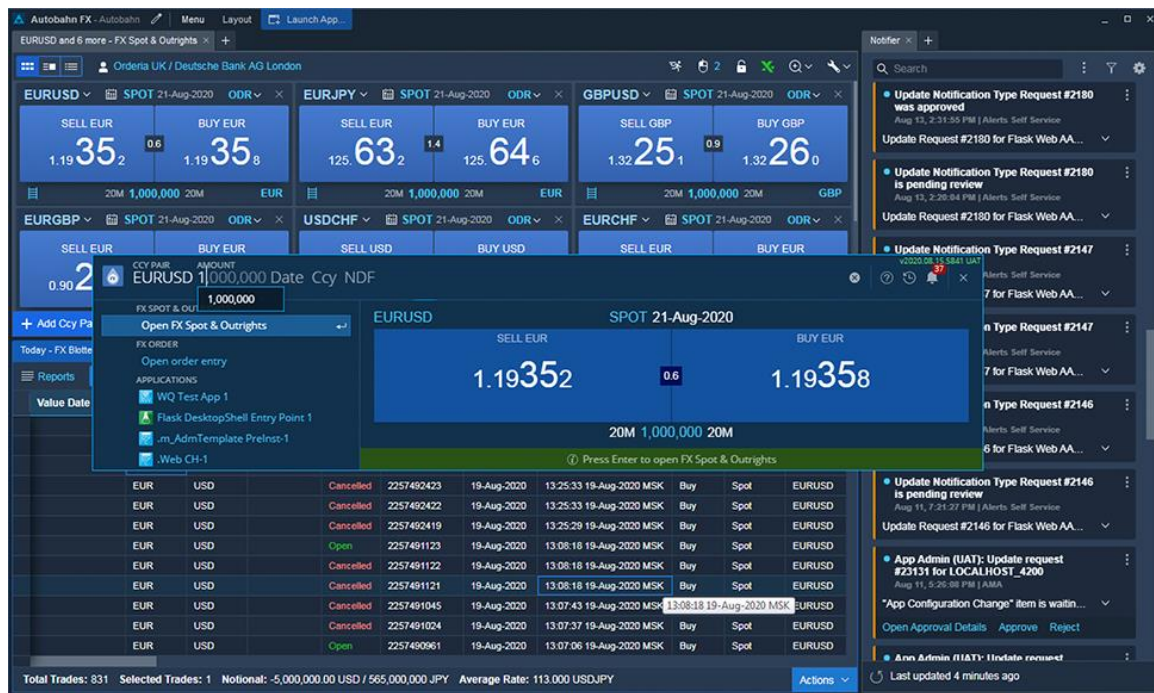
Autobahn FX - Autobahn Menu Layout Launch App...

EURUSD and 6 more - FX Spot & Outrights × +

Orderia UK / Deutsche Bank AG London

EURUSD SPOT 21-Aug-2020 ODR ×
SELL EUR BUY EUR
$1.19\,35_2$ 0.6 $1.19\,35_8$
20M 1,000,000 20M EUR

EURJPY SPOT 21-Aug-2020 ODR ×
SELL EUR BUY EUR
$125.\,63_2$ 1.4 $125.\,64_6$
20M 1,000,000 20M EUR

GBPUSD SPOT 21-Aug-2020 ODR ×
SELL GBP BUY GBP
$1.32\,25_1$ 0.9 $1.32\,26_0$
20M 1,000,000 20M GBP

EURGBP SPOT 21-Aug-2020 ODR ×
SELL EUR BUY EUR
0.90 2

USDCHF SPOT 21-Aug-2020 ODR ×
SELL USD BUY USD

EURCHF SPOT 21-Aug-2020 ODR ×
SELL EUR BUY EUR

+ Add Ccy Pa

Today - FX Blotte

Reports

Value Date

CCY PAIR AMOUNT
EURUSD 1000,000 Date Ccy NDF
1,000,000

FX SPOT & OUT
Open FX Spot & Outrights
FX ORDER
Open order entry
APPLICATIONS
WQ Test App 1
Flask DesktopShell Entry Point 1
.m_AdmTemplate PreInst-1
.Web CH-1

EURUSD SPOT 21-Aug-2020
SELL EUR BUY EUR
1.19352 0.6 1.19358
20M 1,000,000 20M
Press Enter to open FX Spot & Outrights

v2020.08.15.5841 UAT
37

| EUR | USD | Cancelled | 2257492423 | 19-Aug-2020 | 13:25:33 19-Aug-2020 MSK | Buy | Spot | EURUSD |
|---|---|---|---|---|---|---|---|---|
| EUR | USD | Cancelled | 2257492422 | 19-Aug-2020 | 13:25:33 19-Aug-2020 MSK | Buy | Spot | EURUSD |
| EUR | USD | Cancelled | 2257492419 | 19-Aug-2020 | 13:25:29 19-Aug-2020 MSK | Buy | Spot | EURUSD |
| EUR | USD | Open | 2257491123 | 19-Aug-2020 | 13:08:18 19-Aug-2020 MSK | Buy | Spot | EURUSD |
| EUR | USD | Cancelled | 2257491122 | 19-Aug-2020 | 13:08:18 19-Aug-2020 MSK | Buy | Spot | EURUSD |
| EUR | USD | Cancelled | 2257491121 | 19-Aug-2020 | 13:08:18 19-Aug-2020 MSK | Buy | Spot | EURUSD |
| EUR | USD | Cancelled | 2257491045 | 19-Aug-2020 | 13:07:43 19-Aug-2020 MSK | Buy | Spot | EURUSD |
| EUR | USD | Cancelled | 2257491024 | 19-Aug-2020 | 13:07:37 19-Aug-2020 MSK | Buy | Spot | EURUSD |
| EUR | USD | Open | 2257490961 | 19-Aug-2020 | 13:07:06 19-Aug-2020 MSK | Buy | Spot | EURUSD |

13:08:18 19-Aug-2020 MSK

Total Trades: 831 Selected Trades: 1 Notional: -5,000,000.00 USD / 565,000,000 JPY Average Rate: 113.000 USDJPY
Actions

Notifier × +
Search

Update Notification Type Request #2180 was approved
Aug 13, 2:21:55 PM | Alerts Self Service
Update Request #2180 for Flask Web AA...

Update Notification Type Request #2180 is pending review
Aug 13, 2:20:04 PM | Alerts Self Service
Update Request #2180 for Flask Web AA...

Update Notification Type Request #2147
Alerts Self Service
7 for Flask Web AA...

n Type Request #2147
Alerts Self Service
7 for Flask Web AA...

n Type Request #2146
Alerts Self Service
6 for Flask Web AA...

Update Notification Type Request #2146 is pending review
Aug 11, 7:21:27 PM | Alerts Self Service
Update Request #2146 for Flask Web AA...

App Admin (UAT): Update request #23131 for LOCALHOST_4200
Aug 11, 5:26:08 PM | AMA
"App Configuration Change" item is waitin...
Open Approval Details Approve Reject

App Admin (UAT): Update request

Last updated 4 minutes ago